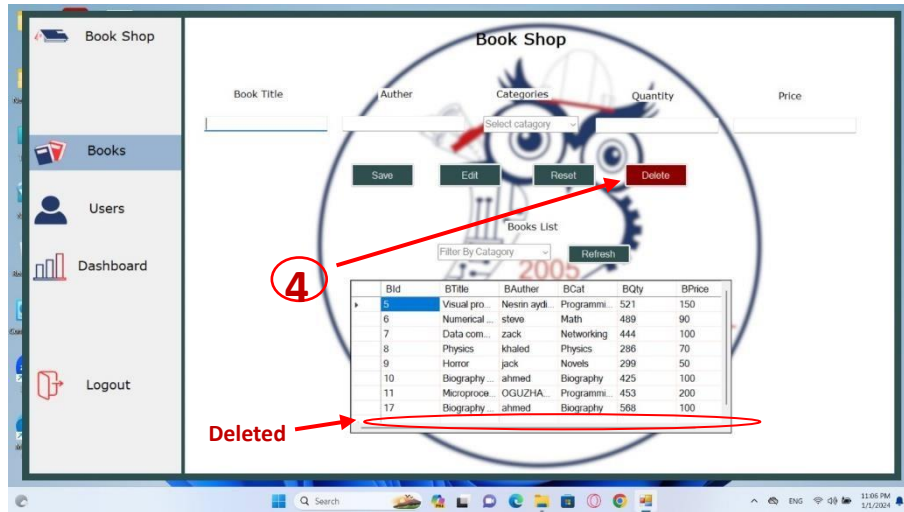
Book Shop

Books

Users

Dashboard

Logout

Book Shop

Book Title

Auther

Categories

Quantity

Price

Select catagory

Save

Edit

Reset

Delete

4

Books List

Filter By Catagory

Refresh

2005

| | BId | BTitle | BAuther | BCat | BQty | BPrice |
|---|---|---|---|---|---|---|
| ▸ | 5 | Visual pro... | Nesrin aydi... | Programmi... | 521 | 150 |
| | 6 | Numerical ... | steve | Math | 489 | 90 |
| | 7 | Data com... | zack | Networking | 444 | 100 |
| | 8 | Physics | khaled | Physics | 286 | 70 |
| | 9 | Horror | jack | Novels | 299 | 50 |
| | 10 | Biography ... | ahmed | Biography | 425 | 100 |
| | 11 | Microproce... | OGUZHA... | Programmi... | 453 | 200 |
| | 17 | Biography ... | ahmed | Biography | 568 | 100 |

Deleted

Search

ENG

11:06 PM
1/1/2024